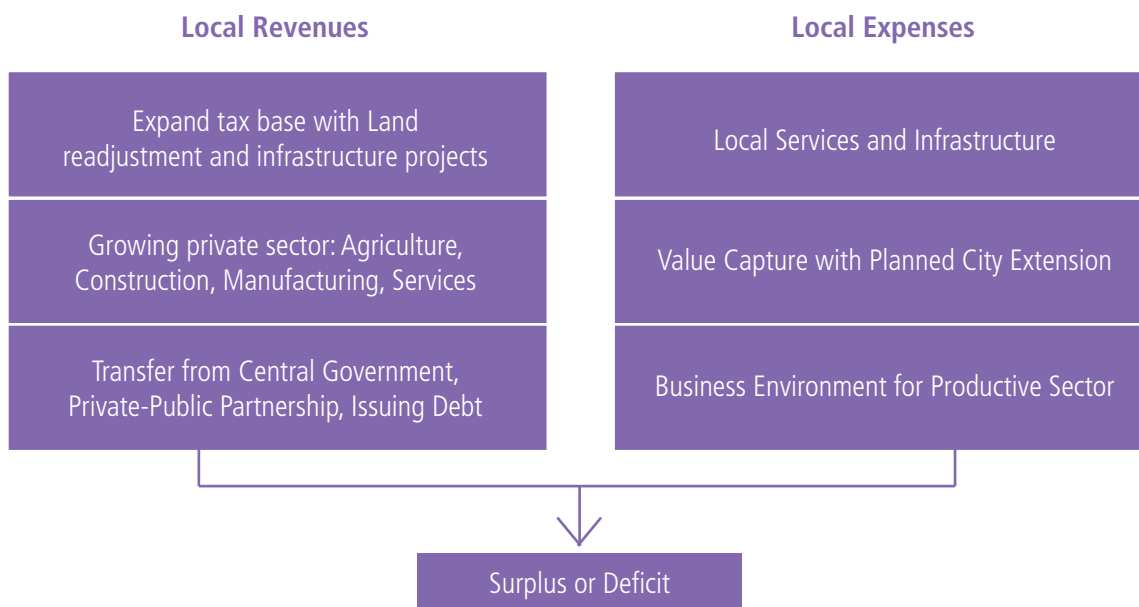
Local Revenues

Expand tax base with Land readjustment and infrastructure projects

Growing private sector: Agriculture, Construction, Manufacturing, Services

Transfer from Central Government, Private-Public Partnership, Issuing Debt

Local Expenses

Local Services and Infrastructure

Value Capture with Planned City Extension

Business Environment for Productive Sector

Surplus or Deficit